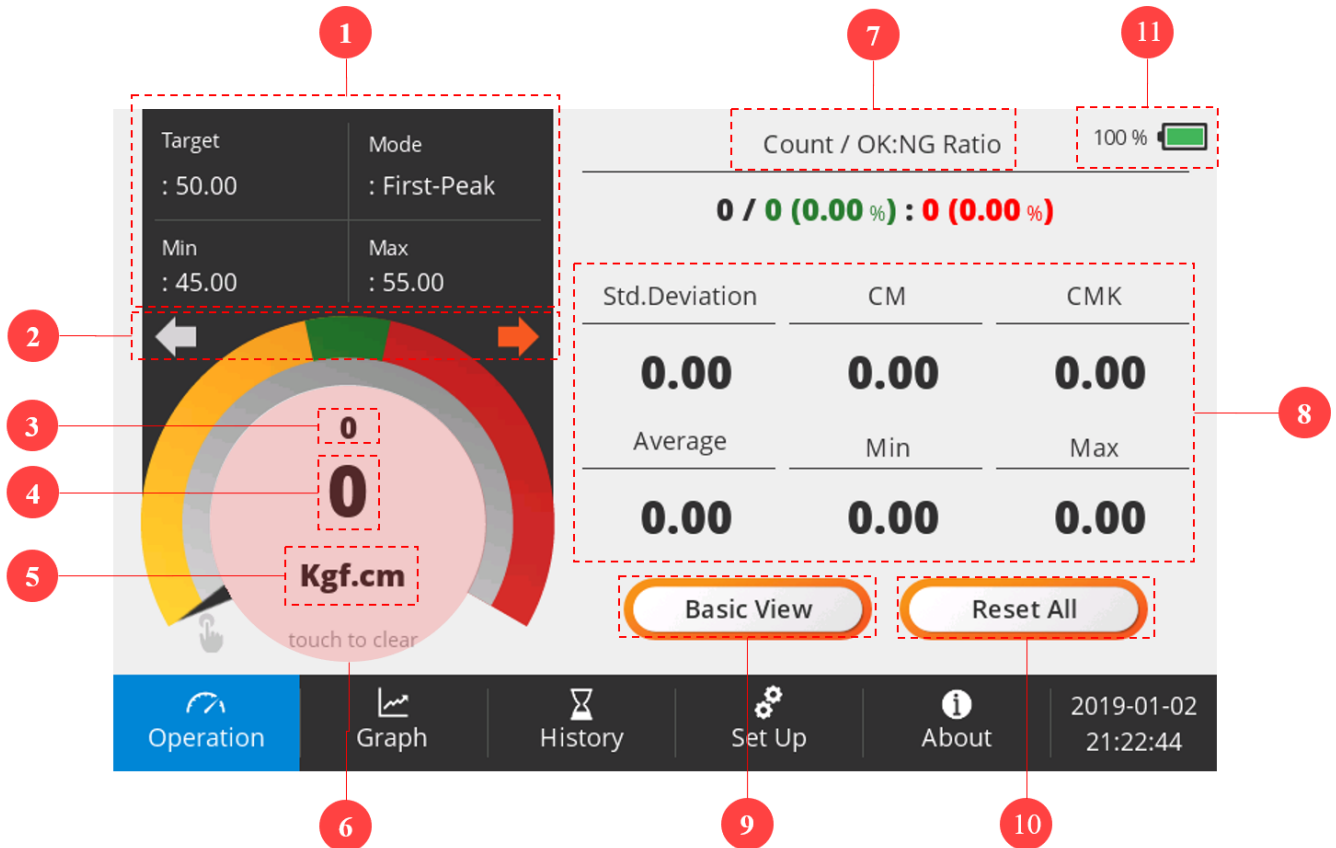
1

7

11

Target
: 50.00

Mode
: First-Peak

Min
: 45.00

Max
: 55.00

Count / OK:NG Ratio

100 %

0 / 0 (0.00 %) : 0 (0.00 %)

2

3

0

4

0

5

Kgf.cm

touch to clear

Std.Deviation
0.00

CM
0.00

CMK
0.00

Average
0.00

Min
0.00

Max
0.00

8

Basic View

Reset All

Operation

Graph

History

Set Up

About

2019-01-02
21:22:44

6

9

10